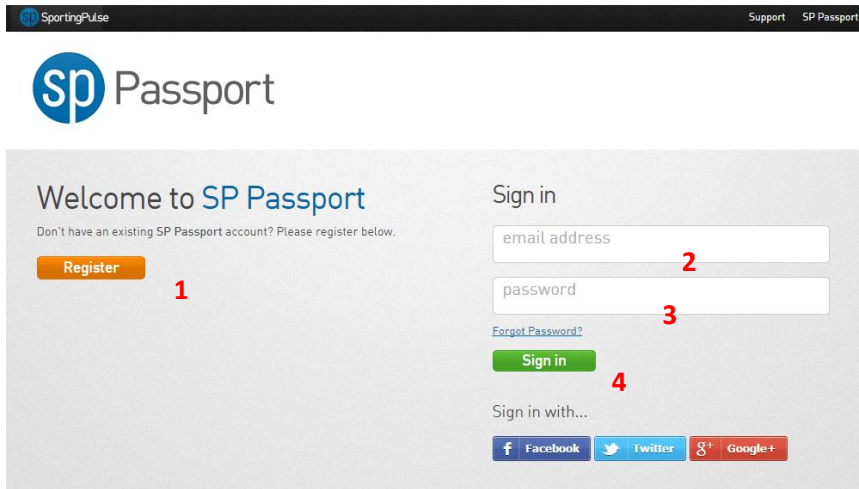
sp SportingPulse

Support SP Passport

sp Passport

Welcome to SP Passport

Don't have an existing SP Passport account? Please register below.

Register

1

Sign in

email address

2

password

3

Forgot Password?

Sign in

4

Sign in with...

f Facebook

Twitter

g+ Google+